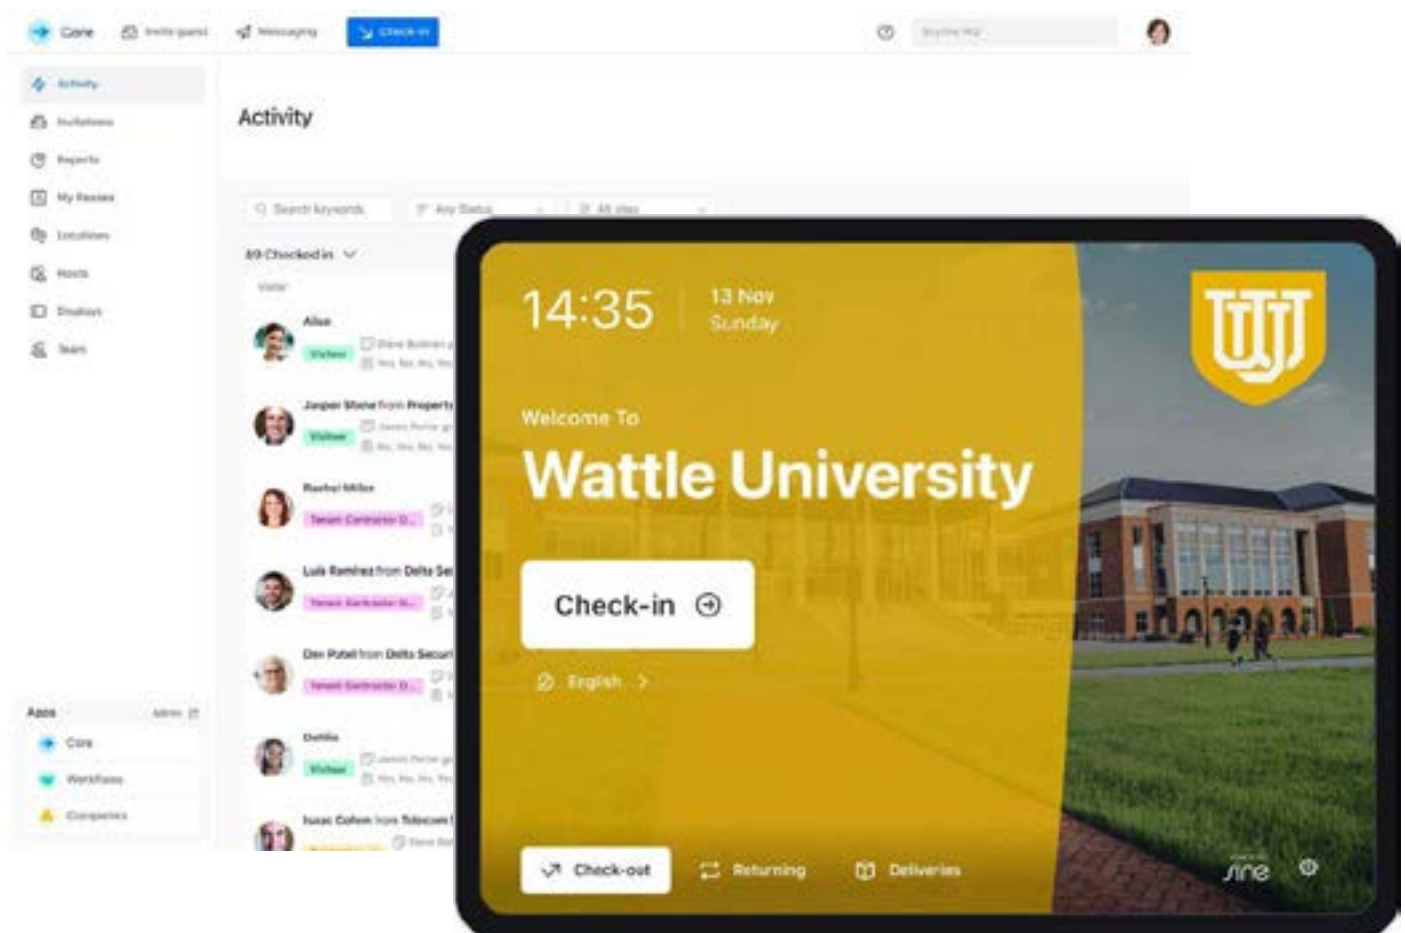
Core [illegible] Messaging Check-in

Activity
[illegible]
Reports
My Passes
Locations
Hosts
Displays
Team

Activity

Search keywords
Any Status
All sites

89 Checked in

Visitor

Alise
Visitor

Jasper Stone from Property
Visitor

Rachel Miller
Tenant Contractor

Luis Ramirez from Delta Se
Tenant Contractor

Dev Patel from Delta Securi
Tenant Contractor

Dahlia
Visitor

Isaac Cohen from Telecom

Apps
Core
Workflows
Companies

14:35
13 Nov
Sunday

Welcome To
Wattle University

Check-in

English

Check-out
Returning
Deliveries

sine